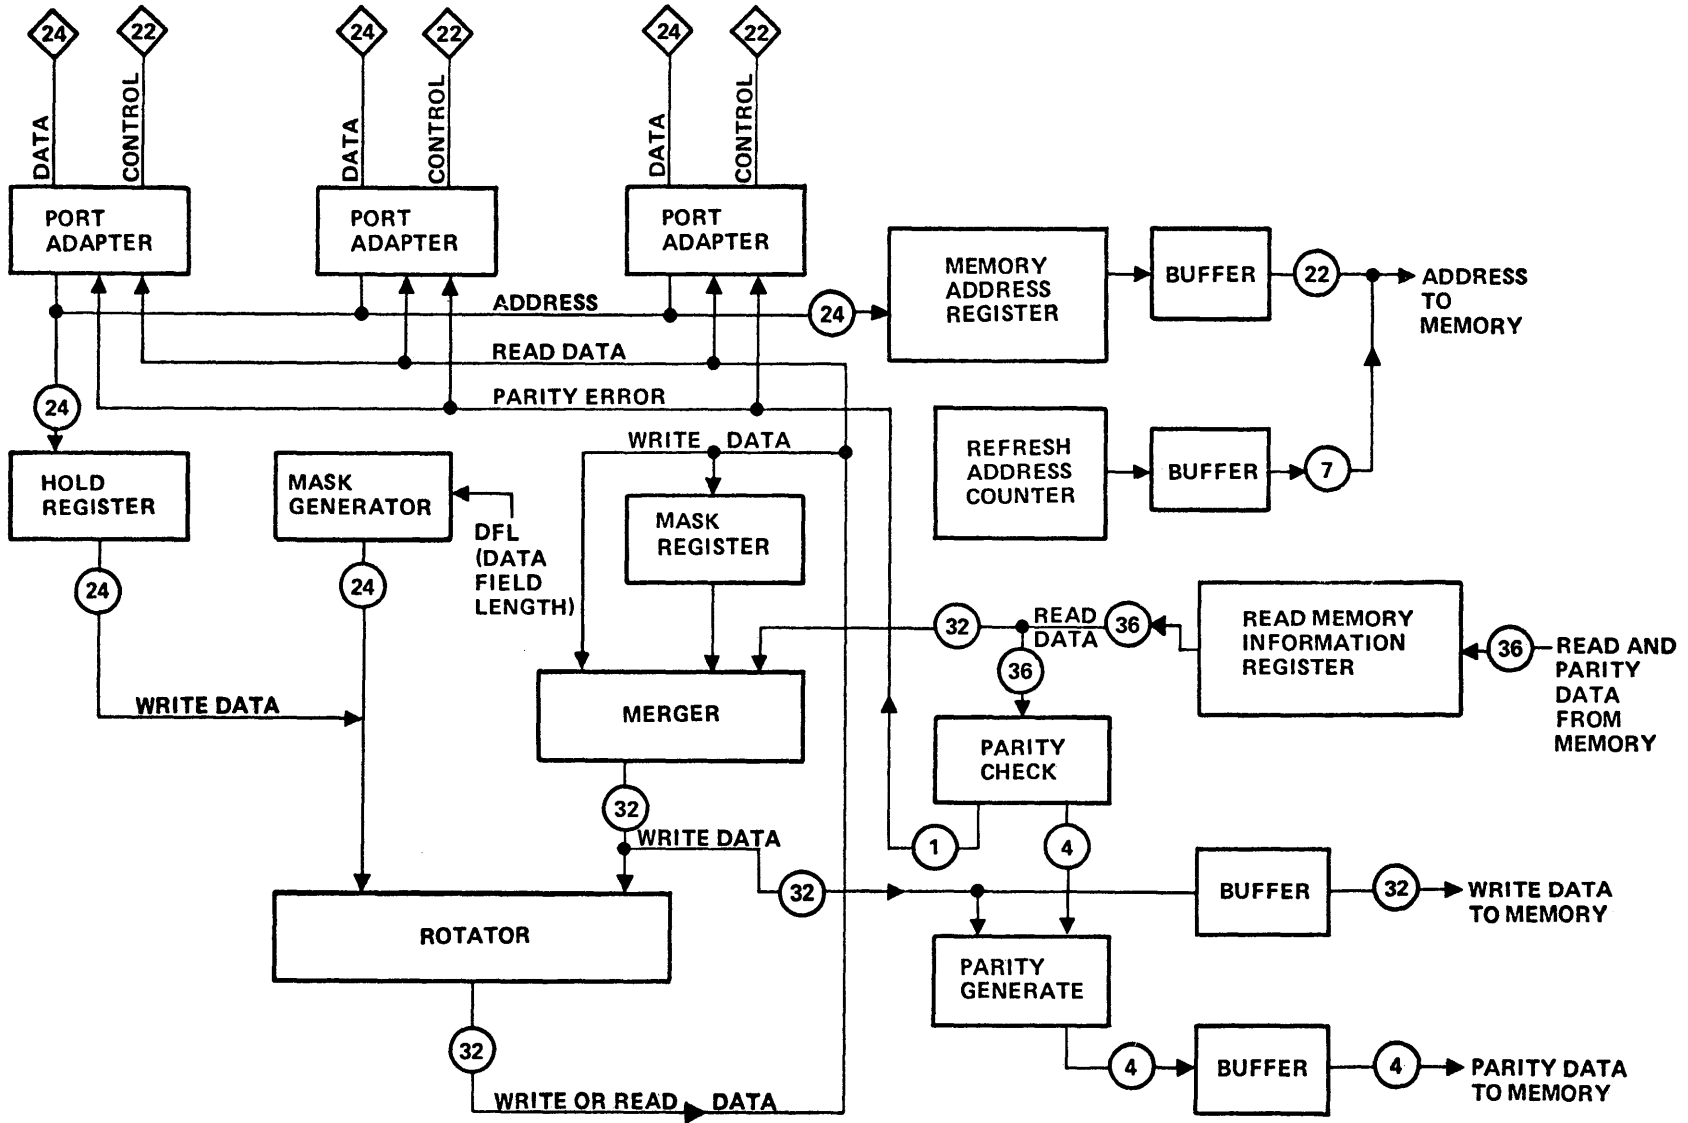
24
22
DATA
CONTROL
PORT ADAPTER

24
22
DATA
CONTROL
PORT ADAPTER

24
22
DATA
CONTROL
PORT ADAPTER

MEMORY ADDRESS REGISTER
BUFFER
22
ADDRESS TO MEMORY

ADDRESS
24
READ DATA
PARITY ERROR
24

REFRESH ADDRESS COUNTER
BUFFER
7

WRITE DATA

HOLD REGISTER
MASK GENERATOR
DFL (DATA FIELD LENGTH)
MASK REGISTER

24
24

32
READ DATA
36
READ MEMORY INFORMATION REGISTER
36
READ AND PARITY DATA FROM MEMORY

36

WRITE DATA
MERGER

PARITY CHECK

32
WRITE DATA
1
4

32
BUFFER
32
WRITE DATA TO MEMORY

ROTATOR

PARITY GENERATE

32
4
BUFFER
4
PARITY DATA TO MEMORY

WRITE OR READ DATA